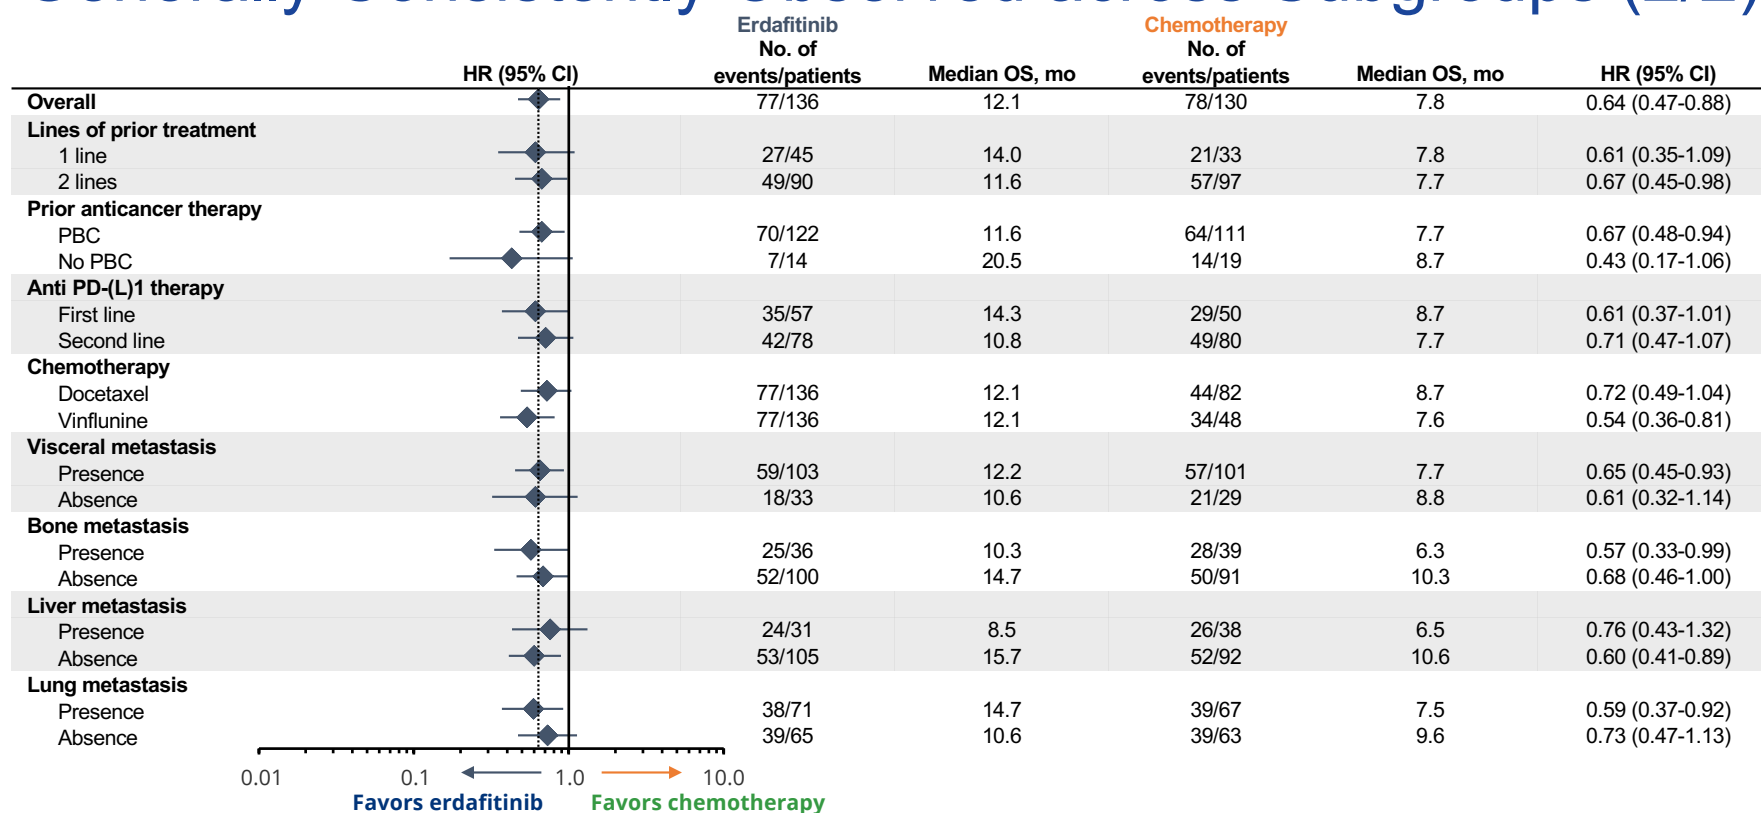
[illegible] Consistently Observed across Subgroups (2/2)

| | HR (95% CI) | Erdafitinib No. of events/patients | Median OS, mo | Chemotherapy No. of events/patients | Median OS, mo | HR (95% CI) |
|---|---|---|---|---|---|---|
| Overall | | 77/136 | 12.1 | 78/130 | 7.8 | 0.64 (0.47-0.88) |
| Lines of prior treatment | | | | | | |
| 1 line | | 27/45 | 14.0 | 21/33 | 7.8 | 0.61 (0.35-1.09) |
| 2 lines | | 49/90 | 11.6 | 57/97 | 7.7 | 0.67 (0.45-0.98) |
| Prior anticancer therapy | | | | | | |
| PBC | | 70/122 | 11.6 | 64/111 | 7.7 | 0.67 (0.48-0.94) |
| No PBC | | 7/14 | 20.5 | 14/19 | 8.7 | 0.43 (0.17-1.06) |
| Anti PD-(L)1 therapy | | | | | | |
| First line | | 35/57 | 14.3 | 29/50 | 8.7 | 0.61 (0.37-1.01) |
| Second line | | 42/78 | 10.8 | 49/80 | 7.7 | 0.71 (0.47-1.07) |
| Chemotherapy | | | | | | |
| Docetaxel | | 77/136 | 12.1 | 44/82 | 8.7 | 0.72 (0.49-1.04) |
| Vinflunine | | 77/136 | 12.1 | 34/48 | 7.6 | 0.54 (0.36-0.81) |
| Visceral metastasis | | | | | | |
| Presence | | 59/103 | 12.2 | 57/101 | 7.7 | 0.65 (0.45-0.93) |
| Absence | | 18/33 | 10.6 | 21/29 | 8.8 | 0.61 (0.32-1.14) |
| Bone metastasis | | | | | | |
| Presence | | 25/36 | 10.3 | 28/39 | 6.3 | 0.57 (0.33-0.99) |
| Absence | | 52/100 | 14.7 | 50/91 | 10.3 | 0.68 (0.46-1.00) |
| Liver metastasis | | | | | | |
| Presence | | 24/31 | 8.5 | 26/38 | 6.5 | 0.76 (0.43-1.32) |
| Absence | | 53/105 | 15.7 | 52/92 | 10.6 | 0.60 (0.41-0.89) |
| Lung metastasis | | | | | | |
| Presence | | 38/71 | 14.7 | 39/67 | 7.5 | 0.59 (0.37-0.92) |
| Absence | | 39/65 | 10.6 | 39/63 | 9.6 | 0.73 (0.47-1.13) |

0.01 0.1 1.0 10.0
Favors erdafitinib Favors chemotherapy